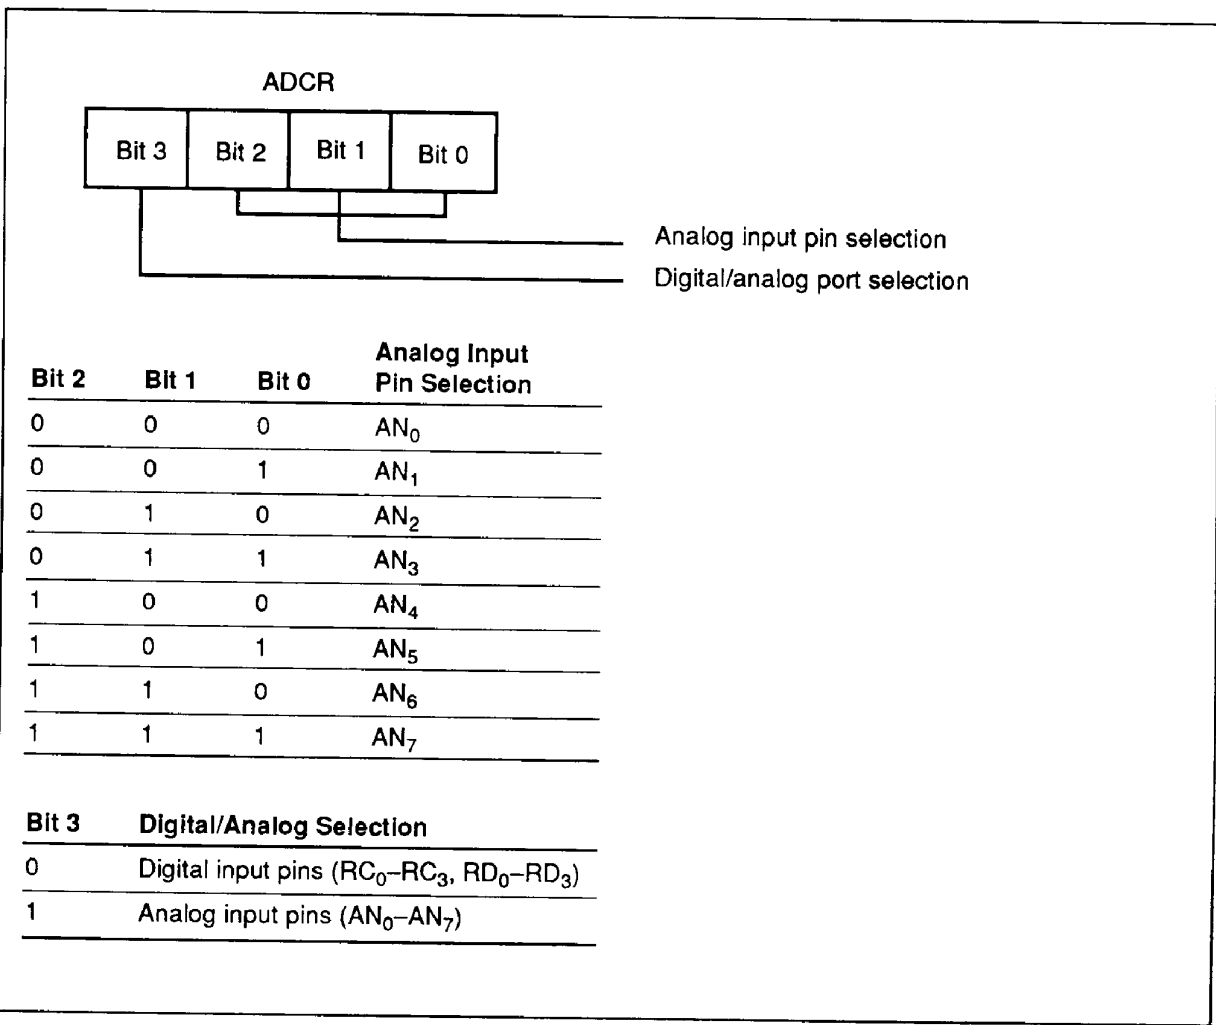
ADCR

| Bit 3 | Bit 2 | Bit 1 | Bit 0 |
|---|---|---|---|

Analog input pin selection

Digital/analog port selection

| Bit 2 | Bit 1 | Bit 0 | Analog Input Pin Selection |
|---|---|---|---|
| 0 | 0 | 0 | $AN_0$ |
| 0 | 0 | 1 | $AN_1$ |
| 0 | 1 | 0 | $AN_2$ |
| 0 | 1 | 1 | $AN_3$ |
| 1 | 0 | 0 | $AN_4$ |
| 1 | 0 | 1 | $AN_5$ |
| 1 | 1 | 0 | $AN_6$ |
| 1 | 1 | 1 | $AN_7$ |

| Bit 3 | Digital/Analog Selection |
|---|---|
| 0 | Digital input pins ($RC_0$–$RC_3$, $RD_0$–$RD_3$) |
| 1 | Analog input pins ($AN_0$–$AN_7$) |